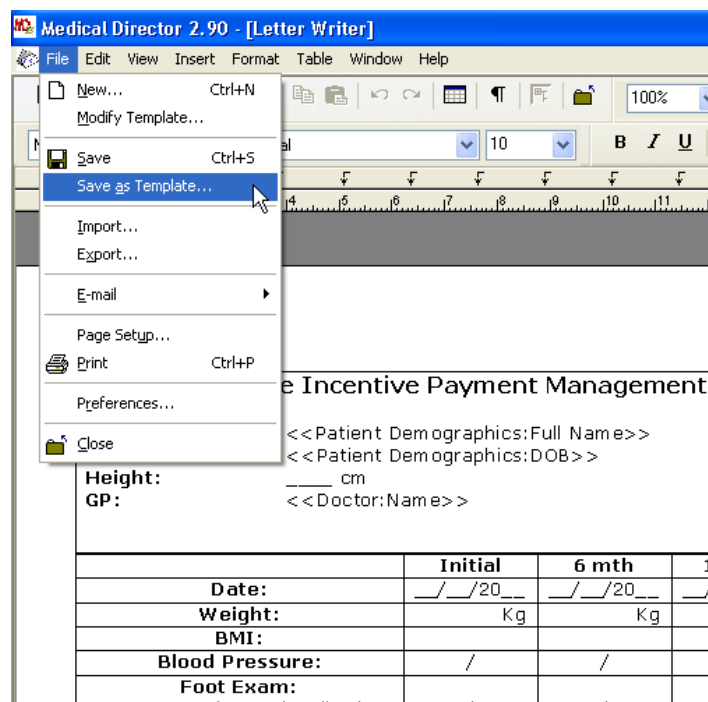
Medical Director 2.90 - [Letter Writer]

File Edit View Insert Format Table Window Help

New... Ctrl+N
Modify Template...
Save Ctrl+S
Save as Template...
Import...
Export...
E-mail
Page Setup...
Print Ctrl+P
Preferences...
Close

100%
al
10
B I U

e Incentive Payment Management

<<Patient Demographics:Full Name>>
<<Patient Demographics:DOB>>
Height: ____ cm
GP: <<Doctor:Name>>

| | Initial | 6 mth |
|---|---|---|
| Date: | __/__/20__ | __/__/20__ |
| Weight: | Kg | Kg |
| BMI: | | |
| Blood Pressure: | / | / |
| Foot Exam: | | |